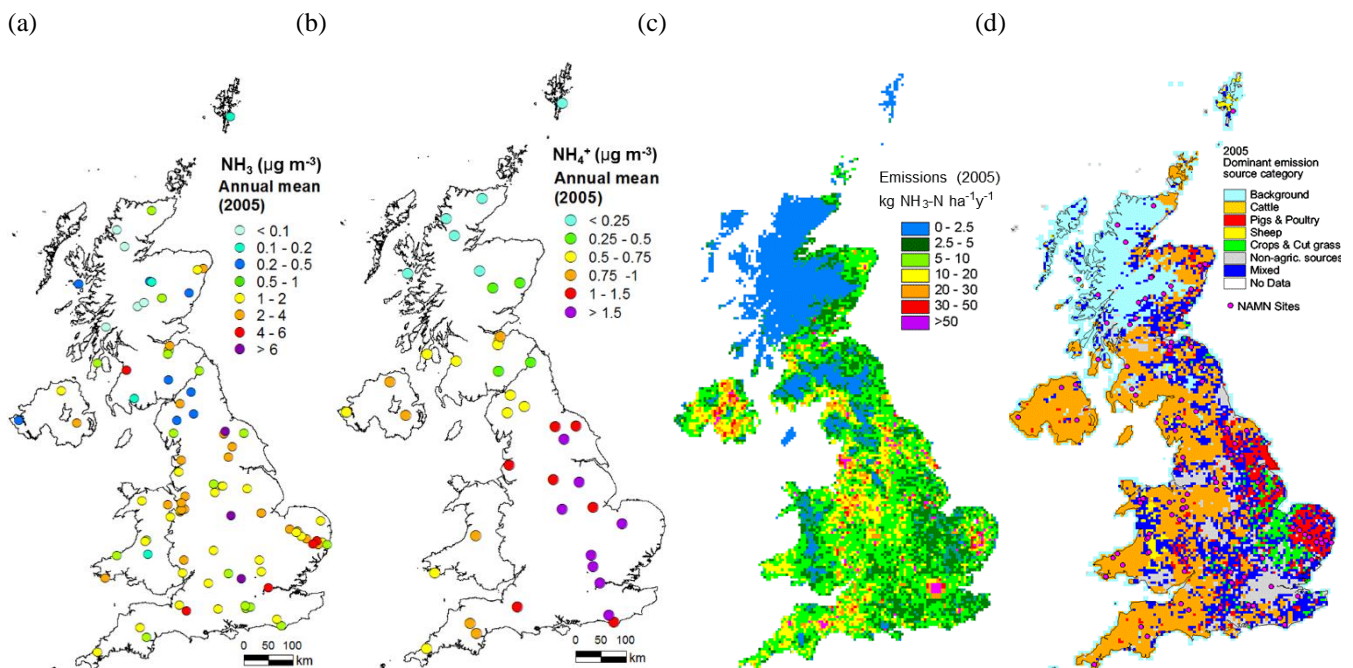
(a)

$NH_3$ (µg m$^{-3}$)
Annual mean (2005)

< 0.1
0.1 - 0.2
0.2 - 0.5
0.5 - 1
1 - 2
2 - 4
4 - 6
> 6

0 50 100 km

(b)

$NH_4^+$ (µg m$^{-3}$)
Annual mean (2005)

< 0.25
0.25 - 0.5
0.5 - 0.75
0.75 -1
1 - 1.5
> 1.5

0 50 100 km

(c)

Emissions (2005)
kg $NH_3$-N ha$^{-1}$y$^{-1}$

0 - 2.5
2.5 - 5
5 - 10
10 - 20
20 - 30
30 - 50
>50

(d)

2005
Dominant emission source category

Background
Cattle
Pigs & Poultry
Sheep
Crops & Cut grass
Non-agric. sources
Mixed
No Data

NAMN Sites